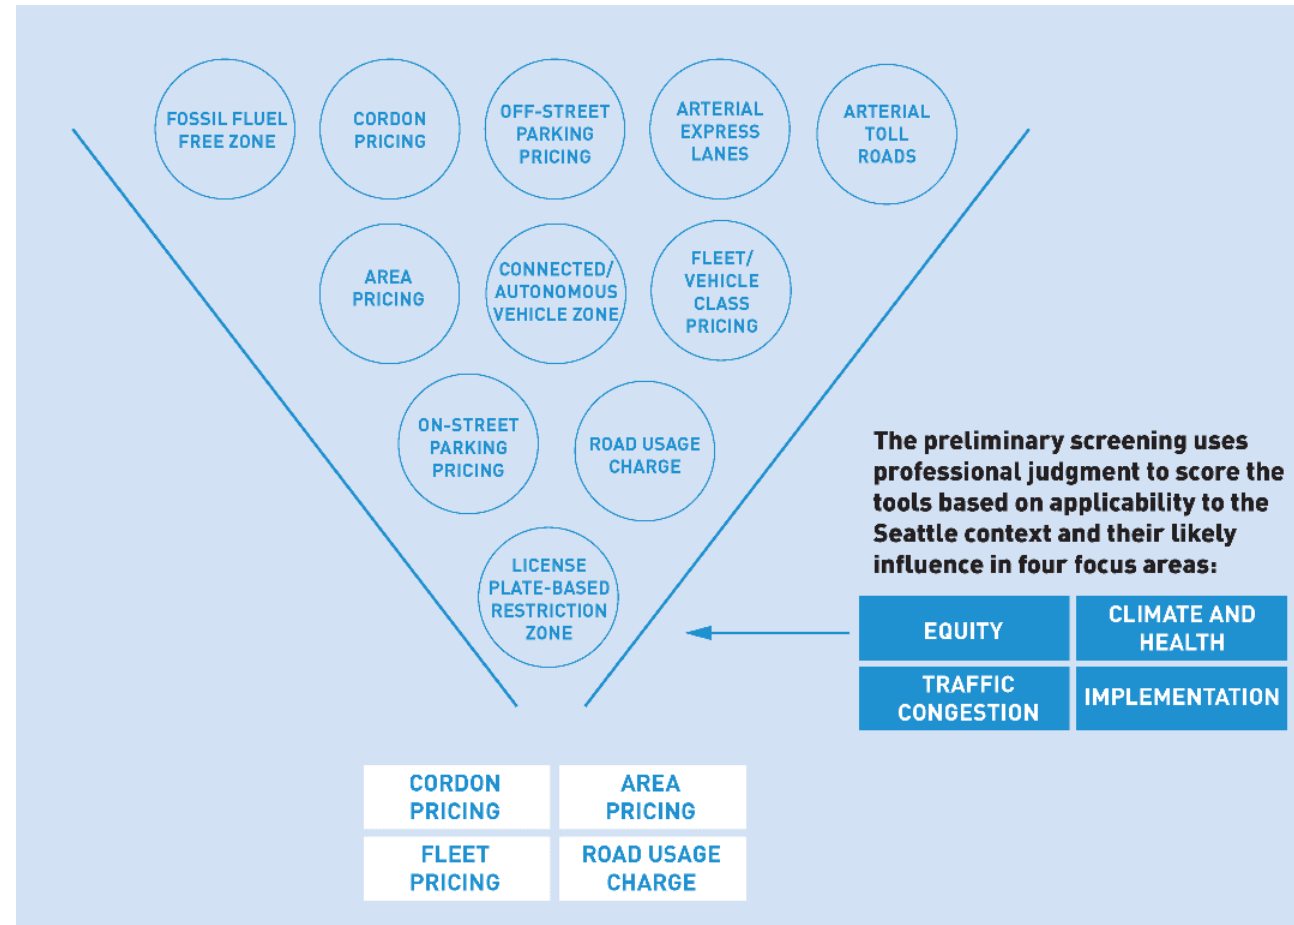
FOSSIL FLUEL FREE ZONE

CORDON PRICING

OFF-STREET PARKING PRICING

ARTERIAL EXPRESS LANES

ARTERIAL TOLL ROADS

AREA PRICING

CONNECTED/ AUTONOMOUS VEHICLE ZONE

FLEET/ VEHICLE CLASS PRICING

ON-STREET PARKING PRICING

ROAD USAGE CHARGE

LICENSE PLATE-BASED RESTRICTION ZONE

The preliminary screening uses professional judgment to score the tools based on applicability to the Seattle context and their likely influence in four focus areas:

| EQUITY | CLIMATE AND HEALTH |
|---|---|
| TRAFFIC CONGESTION | IMPLEMENTATION |

| CORDON PRICING | AREA PRICING |
|---|---|
| FLEET PRICING | ROAD USAGE CHARGE |